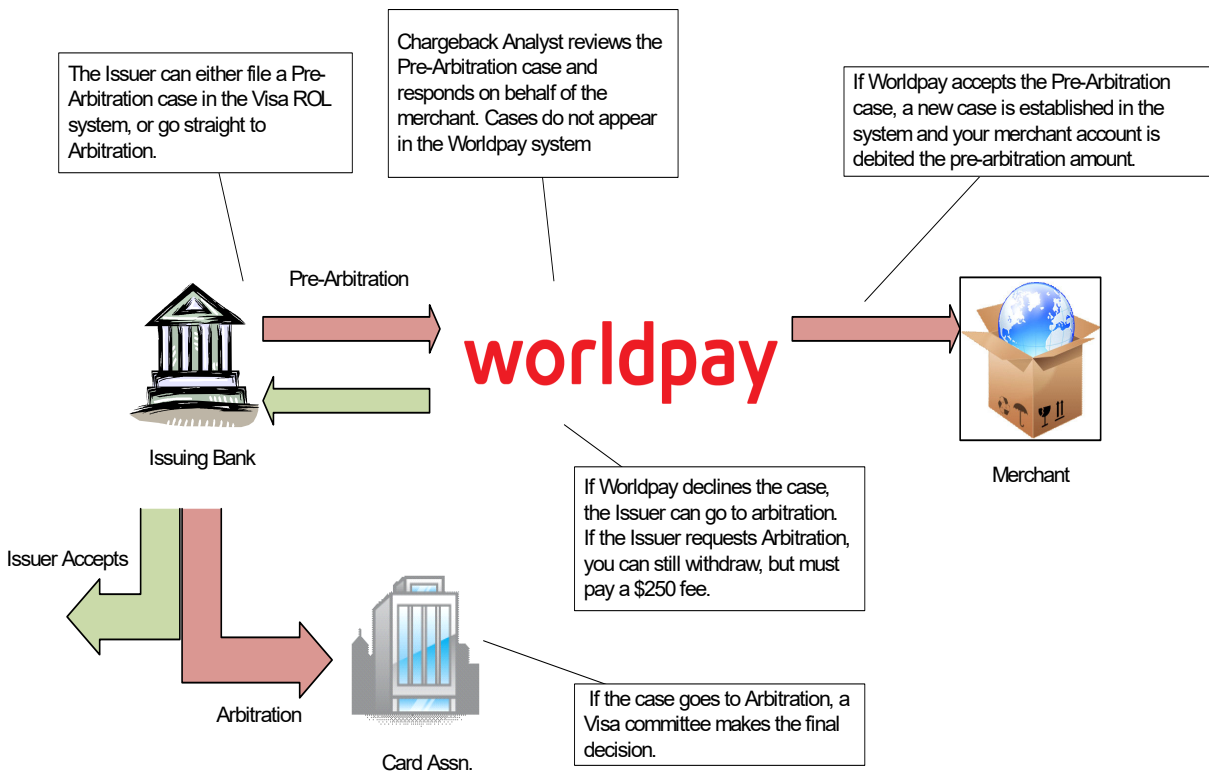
The Issuer can either file a Pre-Arbitration case in the Visa ROL system, or go straight to Arbitration.

Chargeback Analyst reviews the Pre-Arbitration case and responds on behalf of the merchant. Cases do not appear in the Worldpay system

If Worldpay accepts the Pre-Arbitration case, a new case is established in the system and your merchant account is debited the pre-arbitration amount.

Pre-Arbitration

worldpay

Issuing Bank

Merchant

If Worldpay declines the case, the Issuer can go to arbitration. If the Issuer requests Arbitration, you can still withdraw, but must pay a $250 fee.

Issuer Accepts

Arbitration

Card Assn.

If the case goes to Arbitration, a Visa committee makes the final decision.